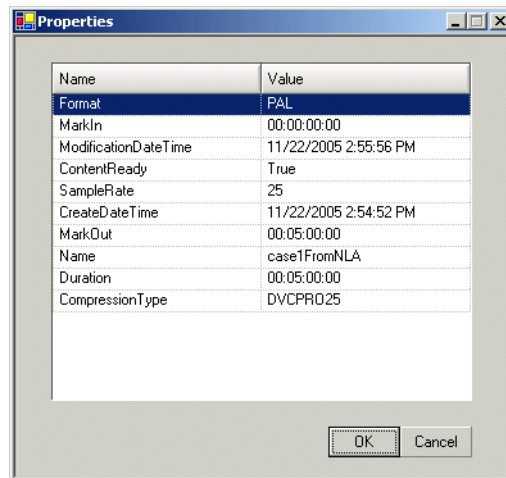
Properties

| Name | Value |
|---|---|
| Format | PAL |
| MarkIn | 00:00:00:00 |
| ModificationDateTime | 11/22/2005 2:55:56 PM |
| ContentReady | True |
| SampleRate | 25 |
| CreateDateTime | 11/22/2005 2:54:52 PM |
| MarkOut | 00:05:00:00 |
| Name | case1FromNLA |
| Duration | 00:05:00:00 |
| CompressionType | DVCPRO25 |

OK Cancel